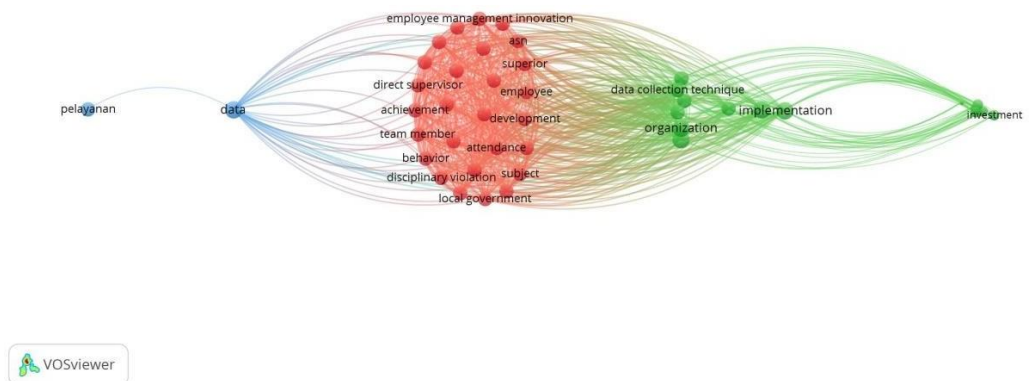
employee management innovation
asn
superior
direct supervisor
employee
pelayanan
data
achievement
development
team member
attendance
behavior
subject
disciplinary violation
local government
data collection technique
implementation
organization
investment
VOSviewer